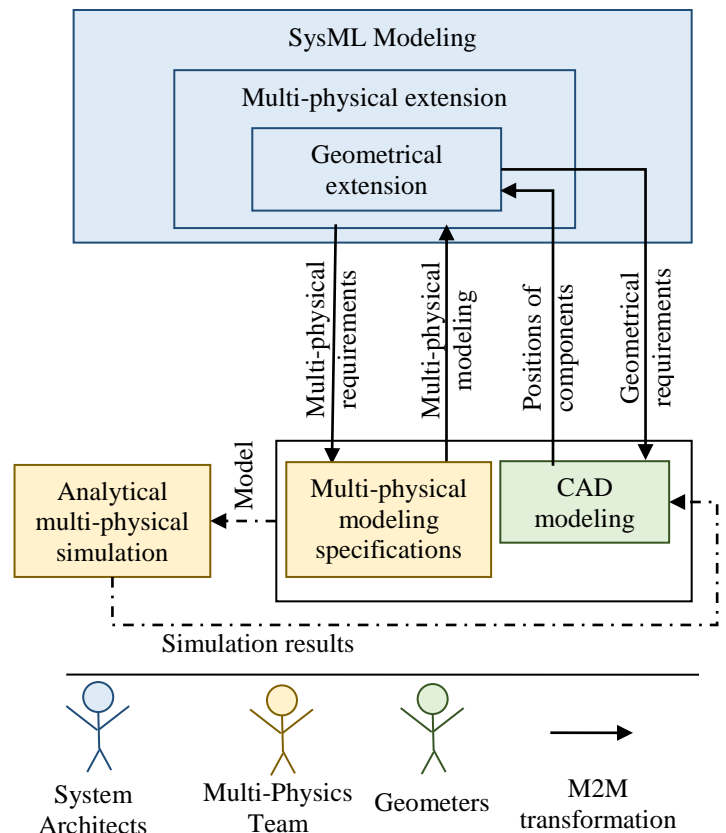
SysML Modeling

Multi-physical extension

Geometrical extension

Multi-physical requirements

Multi-physical modeling

Positions of components

Geometrical requirements

Model

Analytical multi-physical simulation

Multi-physical modeling specifications

CAD modeling

Simulation results

System Architects

Multi-Physics Team

Geometers

M2M transformation